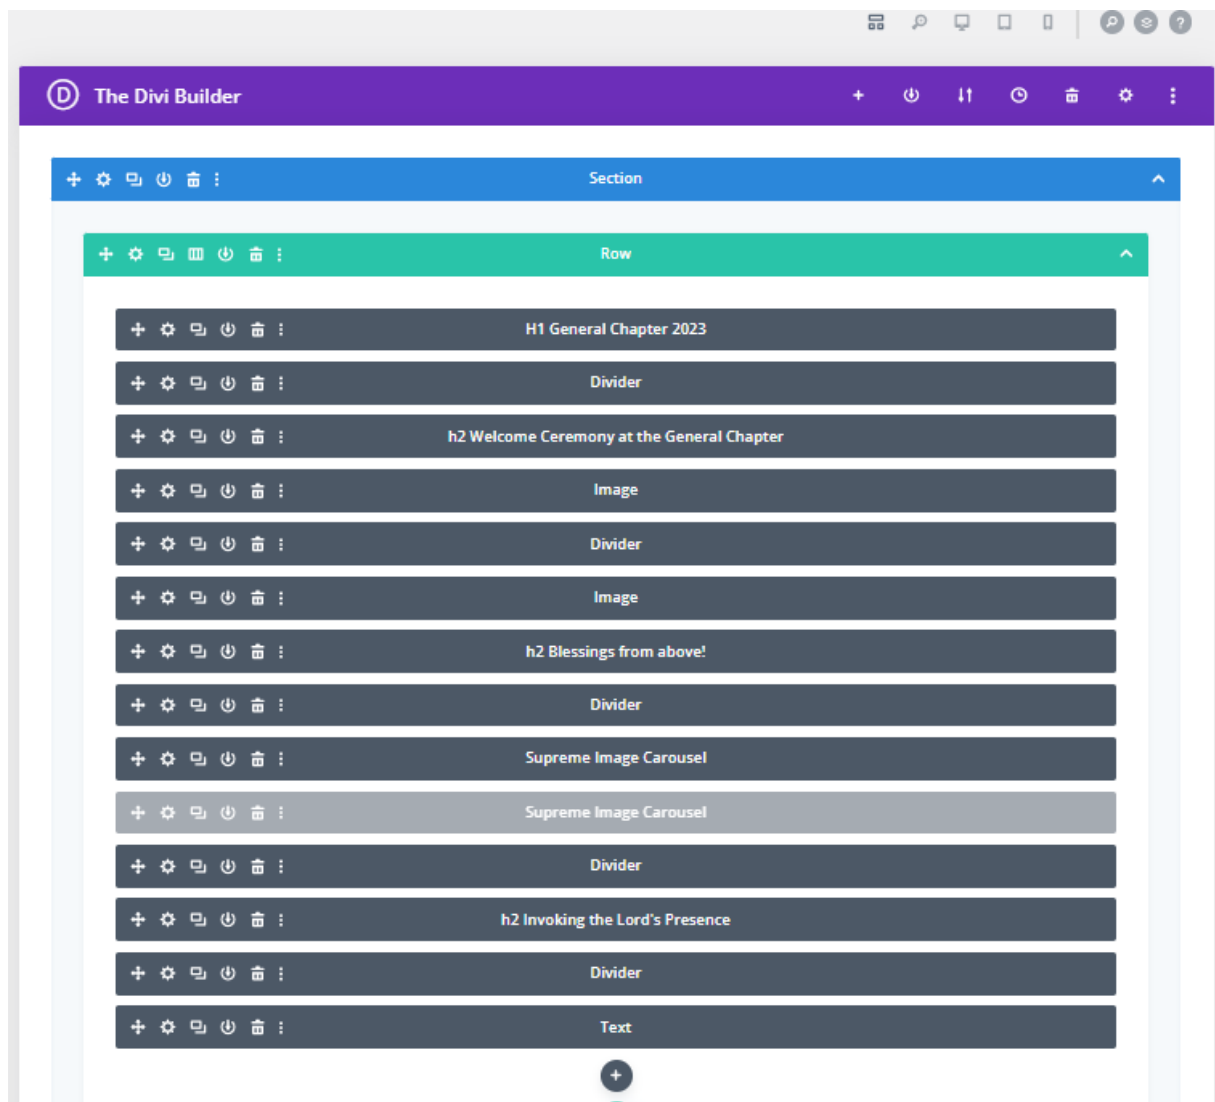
D The Divi Builder

Section

Row

H1 General Chapter 2023

Divider

h2 Welcome Ceremony at the General Chapter

Image

Divider

Image

h2 Blessings from above!

Divider

Supreme Image Carousel

Supreme Image Carousel

Divider

h2 Invoking the Lord's Presence

Divider

Text